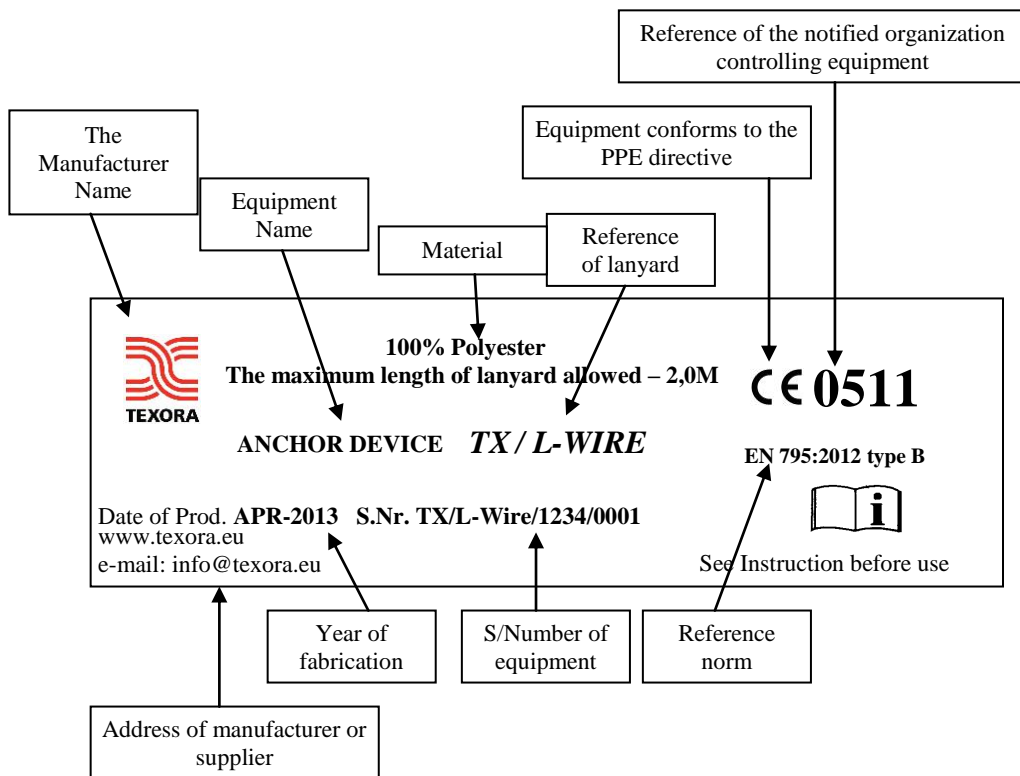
Reference of the notified organization controlling equipment

Equipment conforms to the PPE directive

The Manufacturer Name

Equipment Name

Material

Reference of lanyard

TEXORA

100% Polyester
The maximum length of lanyard allowed – 2,0M

CE 0511

ANCHOR DEVICE *TX / L-WIRE*

EN 795:2012 type B

i

Date of Prod. **APR-2013** **S.Nr. TX/L-Wire/1234/0001**
www.texora.eu
e-mail: info@texora.eu

See Instruction before use

Year of fabrication

S/Number of equipment

Reference norm

Address of manufacturer or supplier